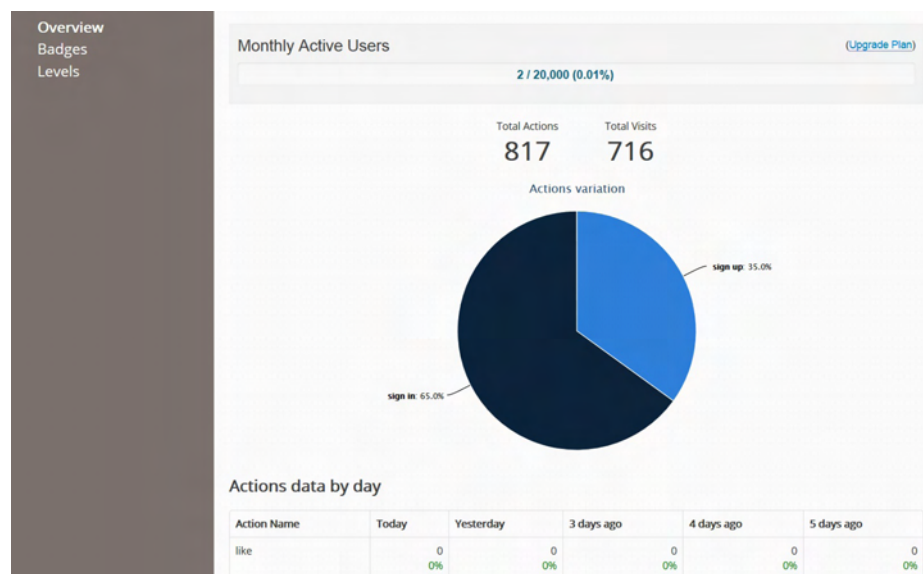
Overview
Badges
Levels

Monthly Active Users

(Upgrade Plan)

2 / 20,000 (0.01%)

Total Actions
817

Total Visits
716

Actions variation

sign up: 35.0%

sign in: 65.0%

Actions data by day

| Action Name | Today | Yesterday | 3 days ago | 4 days ago | 5 days ago |
|---|---|---|---|---|---|
| like | 0 0% | 0 0% | 0 0% | 0 0% | 0 0% |